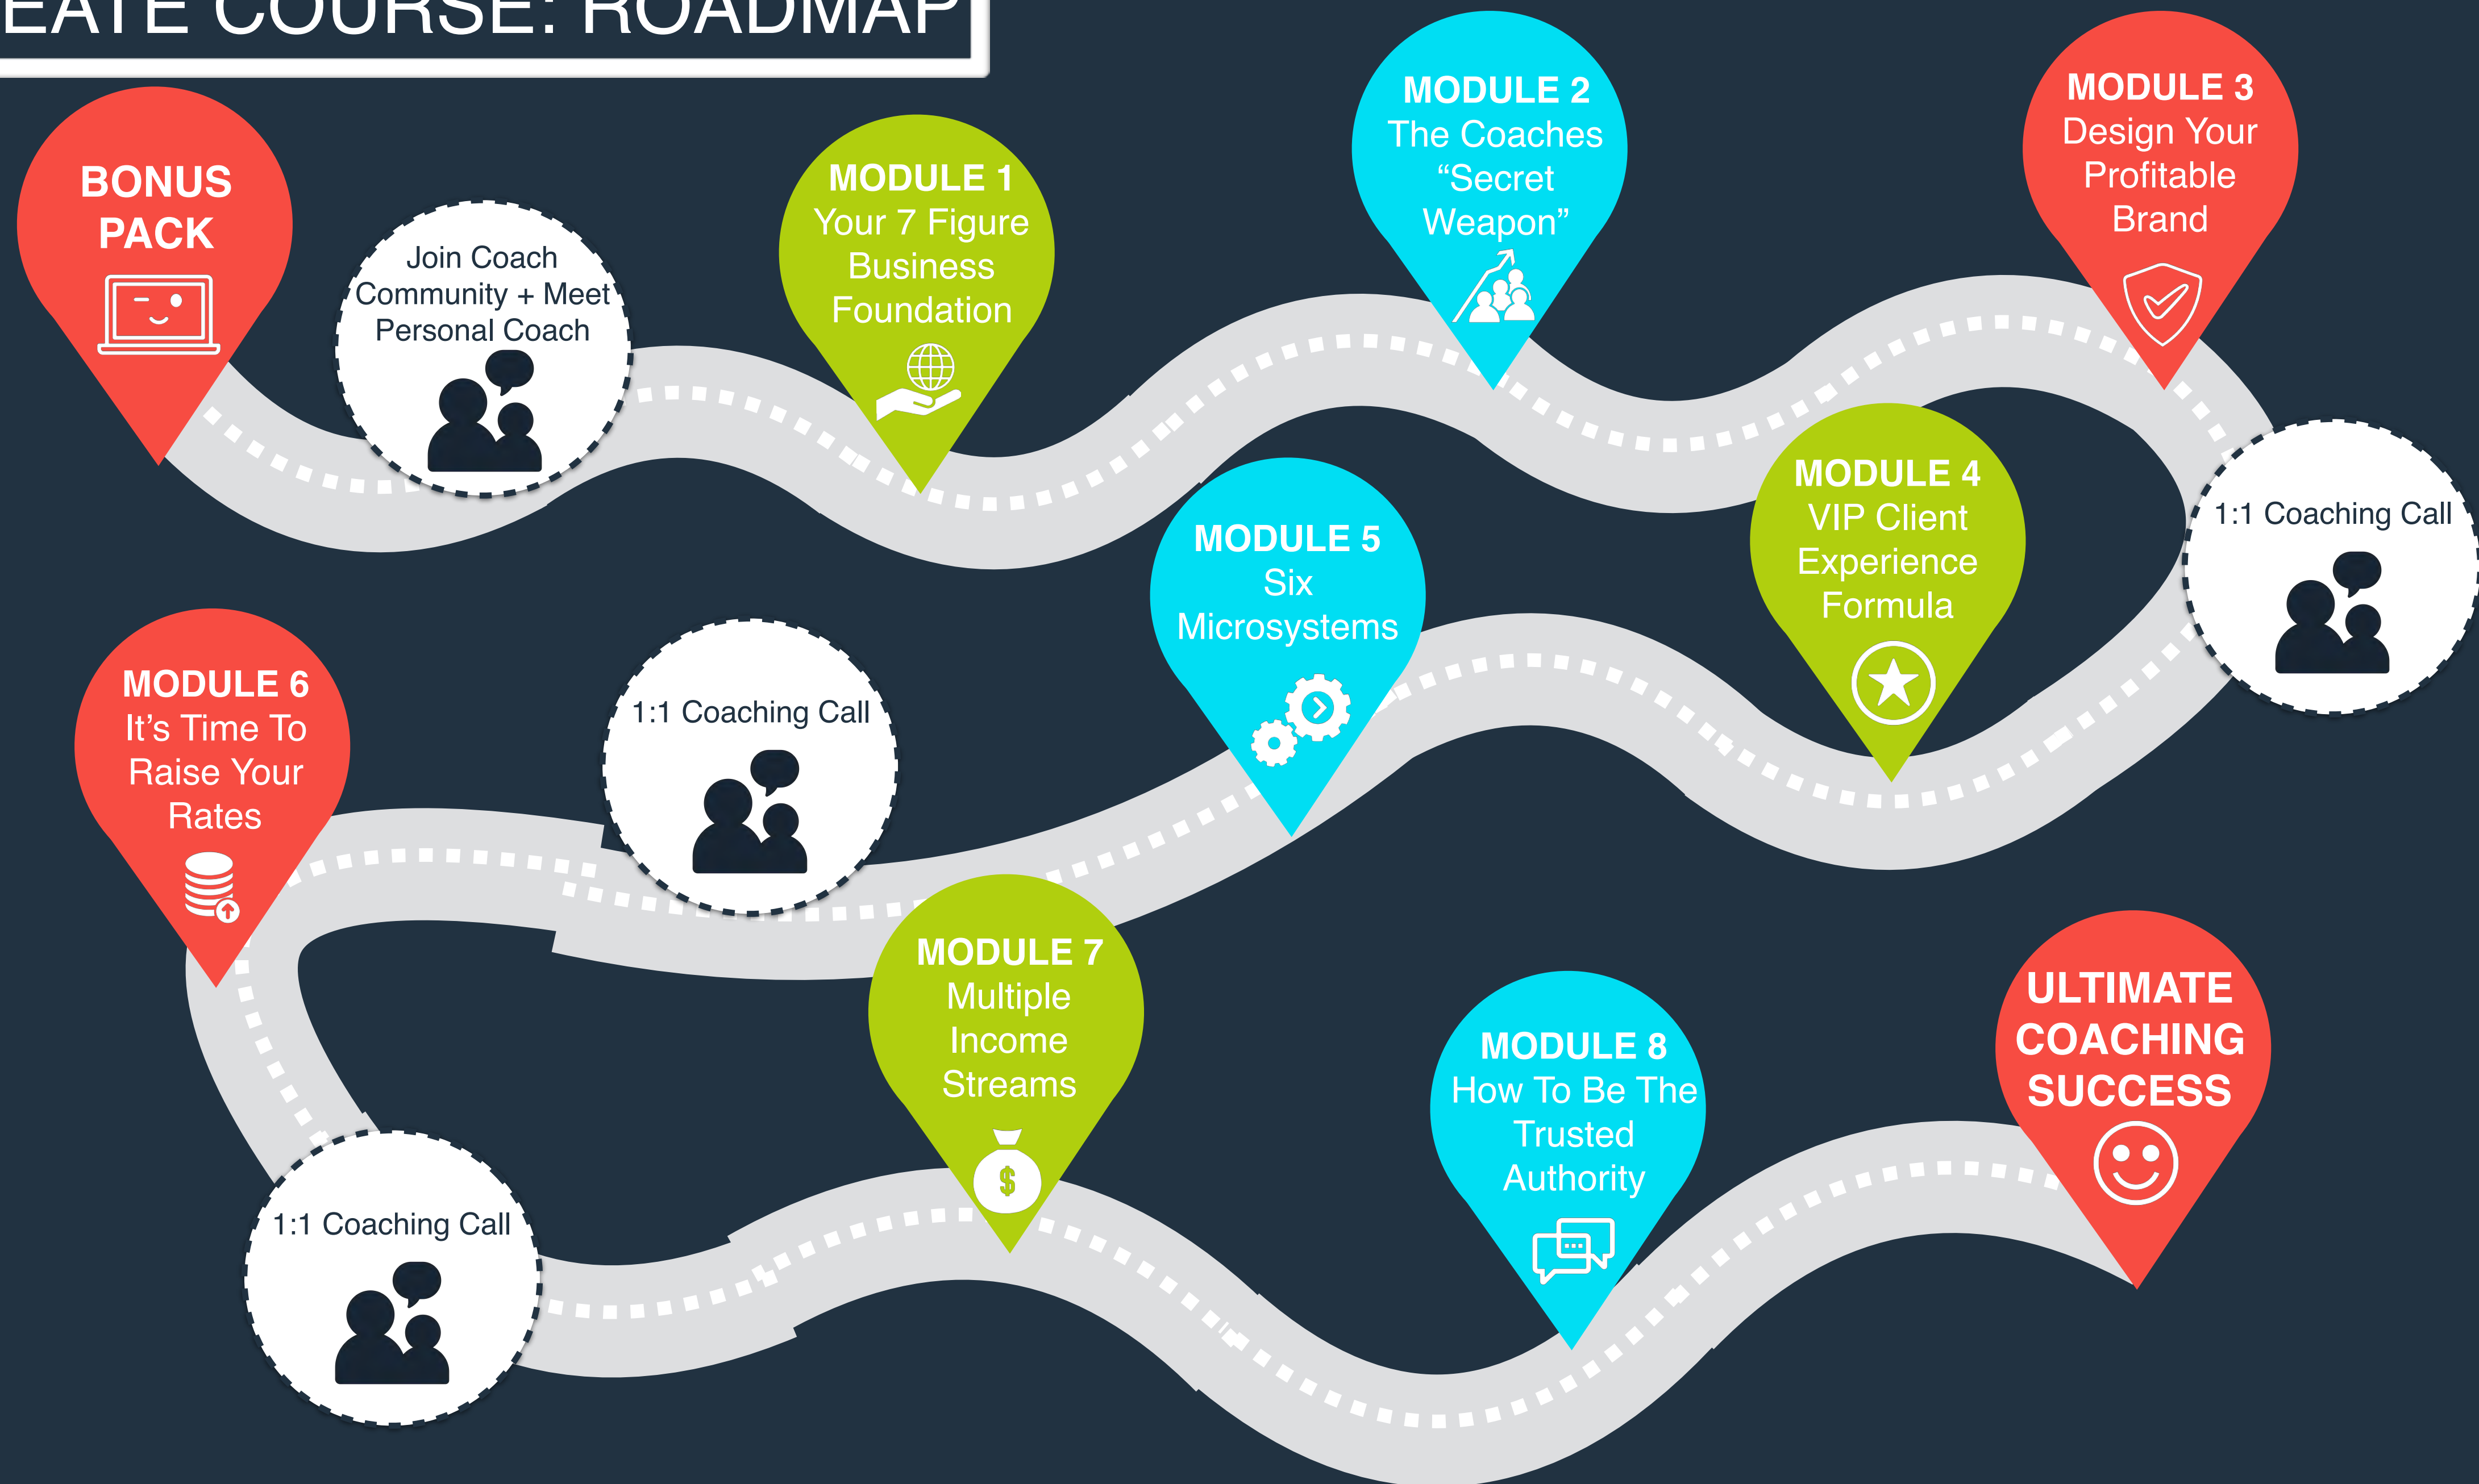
EATE COURSE: ROADMAP

BONUS PACK

Join Coach Community + Meet Personal Coach

MODULE 1
Your 7 Figure Business Foundation

MODULE 2
The Coaches "Secret Weapon"

MODULE 3
Design Your Profitable Brand

1:1 Coaching Call

MODULE 4
VIP Client Experience Formula

MODULE 5
Six Microsystems

1:1 Coaching Call

MODULE 6
It's Time To Raise Your Rates

1:1 Coaching Call

MODULE 7
Multiple Income Streams

MODULE 8
How To Be The Trusted Authority

ULTIMATE COACHING SUCCESS